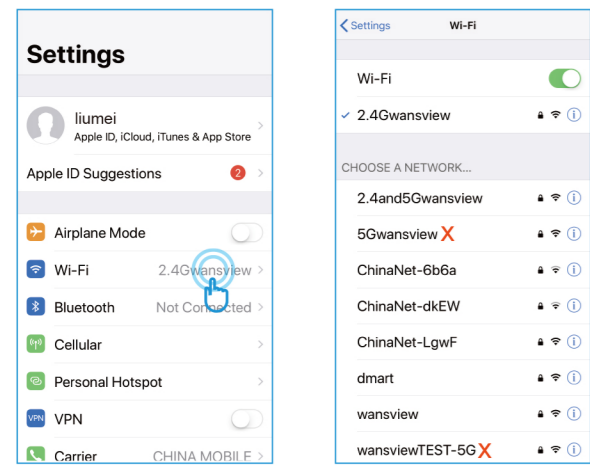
Settings

liumei
Apple ID, iCloud, iTunes & App Store

Apple ID Suggestions 2

Airplane Mode

Wi-Fi 2.4Gwansview

Bluetooth Not Connected

Cellular

Personal Hotspot

VPN

Carrier CHINA MOBILE

< Settings Wi-Fi

Wi-Fi

✓ 2.4Gwansview

CHOOSE A NETWORK...

2.4and5Gwansview

5Gwansview X

ChinaNet-6b6a

ChinaNet-dkEW

ChinaNet-LgwF

dmart

wansview

wansviewTEST-5G X